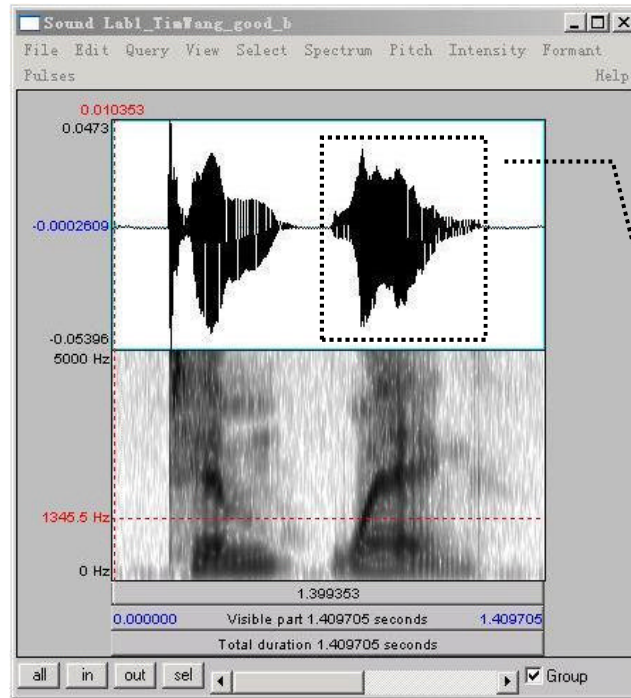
Sound Lab1_TimWang_good_b

File Edit Query View Select Spectrum Pitch Intensity Formant Pulses Help

0.010353
0.0473
-0.0002609
-0.05396
5000 Hz
1345.5 Hz
0 Hz

1.399353
0.000000 Visible part 1.409705 seconds 1.409705
Total duration 1.409705 seconds

all in out sel Group